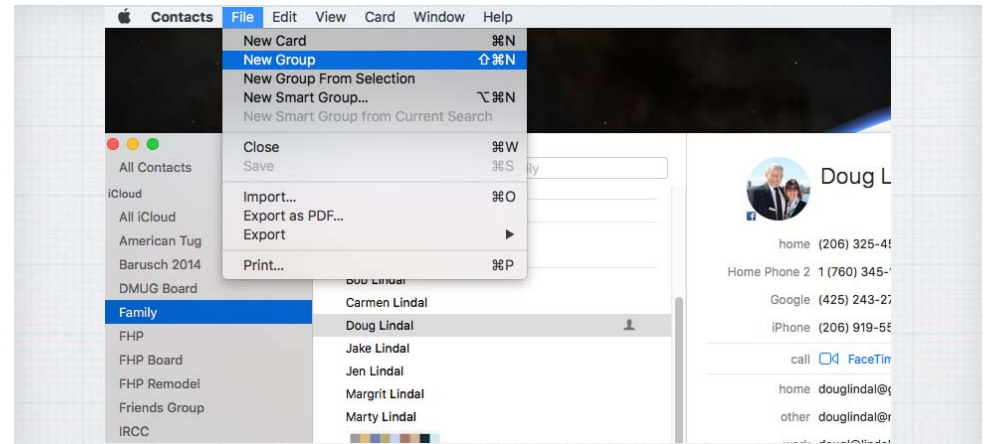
Contacts File Edit View Card Window Help

New Card ⌘N
New Group ⇧⌘N
New Group From Selection
New Smart Group... ⌥⌘N
New Smart Group from Current Search

Close ⌘W
Save ⌘S

Import... ⌘O
Export as PDF...
Export ▶

Print... ⌘P

All Contacts
iCloud
All iCloud
American Tug
Barusch 2014
DMUG Board
Family
FHP
FHP Board
FHP Remodel
Friends Group
IRCC

ily

Bob Lindal
Carmen Lindal
Doug Lindal
Jake Lindal
Jen Lindal
Margrit Lindal
Marty Lindal

Doug L

home (206) 325-4
Home Phone 2 1 (760) 345-
Google (425) 243-2
iPhone (206) 919-5
call FaceTim
home douglindal@
other douglindal@